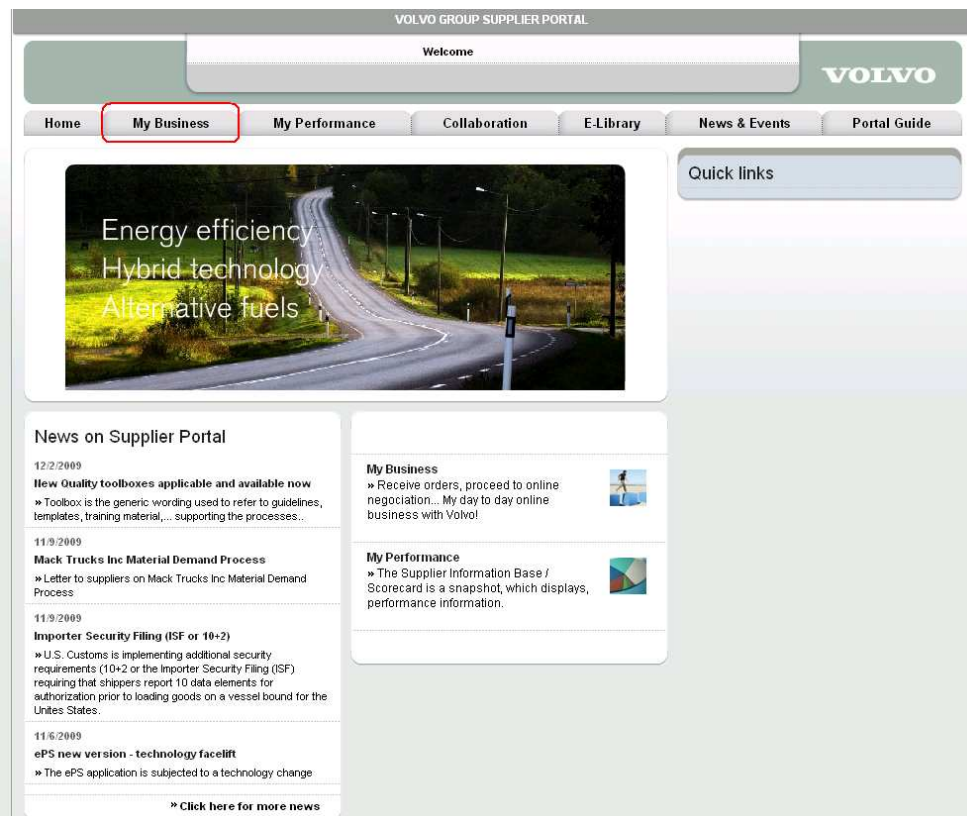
VOLVO GROUP SUPPLIER PORTAL

Welcome

VOLVO

Home | My Business | My Performance | Collaboration | E-Library | News & Events | Portal Guide

Energy efficiency
Hybrid technology
Alternative fuels

Quick links

News on Supplier Portal

12/2/2009
New Quality toolboxes applicable and available now
» Toolbox is the generic wording used to refer to guidelines, templates, training material,... supporting the processes..

11/9/2009
Mack Trucks Inc Material Demand Process
» Letter to suppliers on Mack Trucks Inc Material Demand Process

11/9/2009
Importer Security Filing (ISF or 10+2)
» U.S. Customs is implementing additional security requirements (10+2 or the Importer Security Filing (ISF) requiring that shippers report 10 data elements for authorization prior to loading goods on a vessel bound for the Unites States.

11/6/2009
ePS new version - technology facelift
» The ePS application is subjected to a technology change

» Click here for more news

My Business
» Receive orders, proceed to online negociation... My day to day online business with Volvo!

My Performance
» The Supplier Information Base / Scorecard is a snapshot, which displays, performance information.